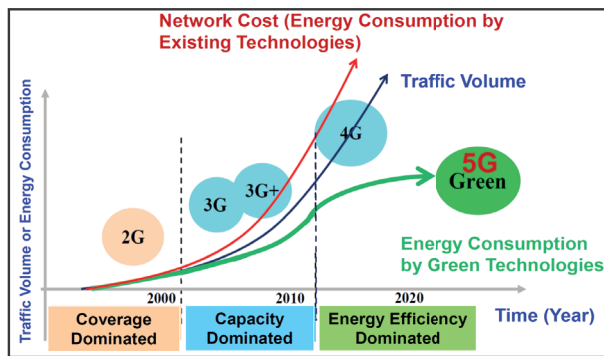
Network Cost (Energy Consumption by Existing Technologies)

Traffic Volume

Traffic Volume or Energy Consumption

4G

5G
Green

3G

3G+

2G

Energy Consumption by Green Technologies

2000

2010

2020

Time (Year)

Coverage Dominated

Capacity Dominated

Energy Efficiency Dominated